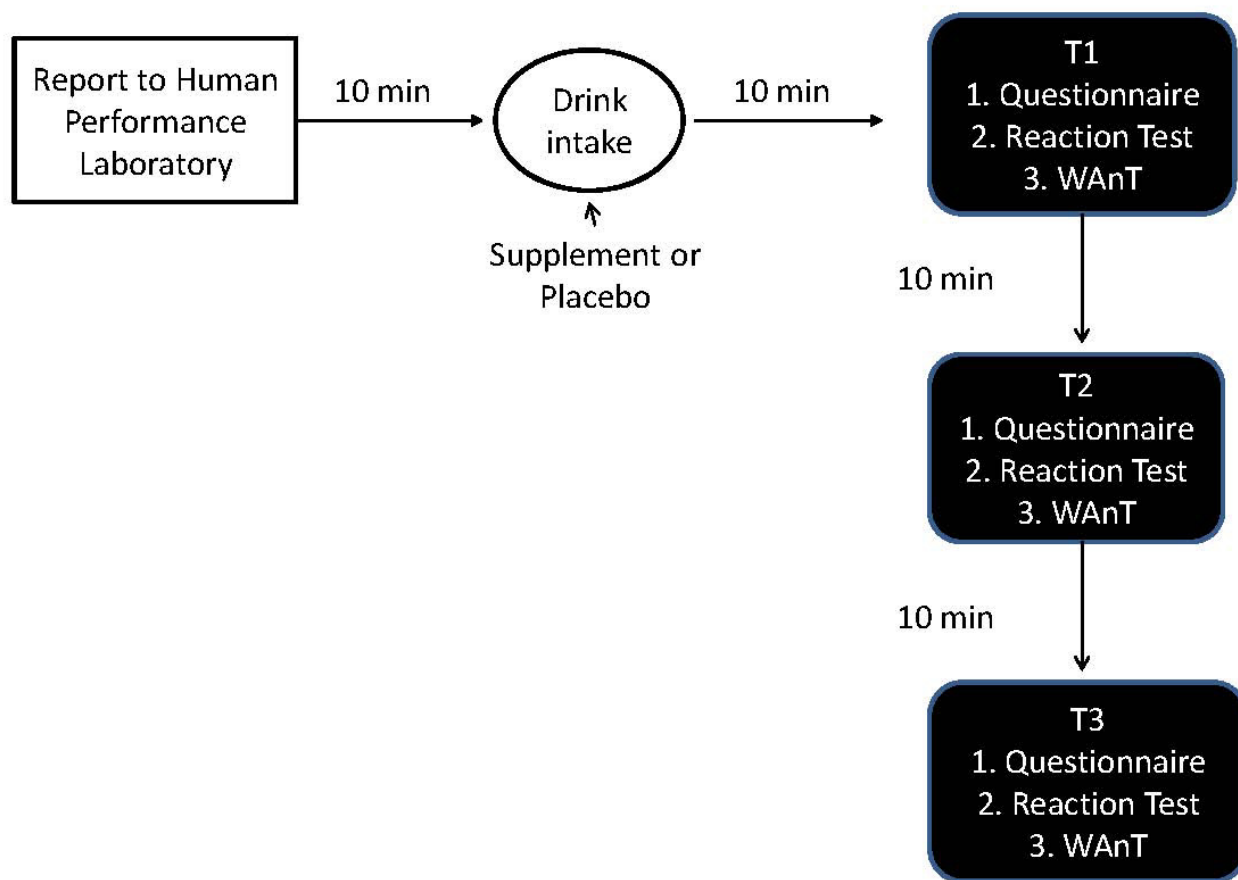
Report to Human Performance Laboratory

10 min

Drink intake

Supplement or Placebo

10 min

T1
1. Questionnaire
2. Reaction Test
3. WAnT

10 min

T2
1. Questionnaire
2. Reaction Test
3. WAnT

10 min

T3
1. Questionnaire
2. Reaction Test
3. WAnT